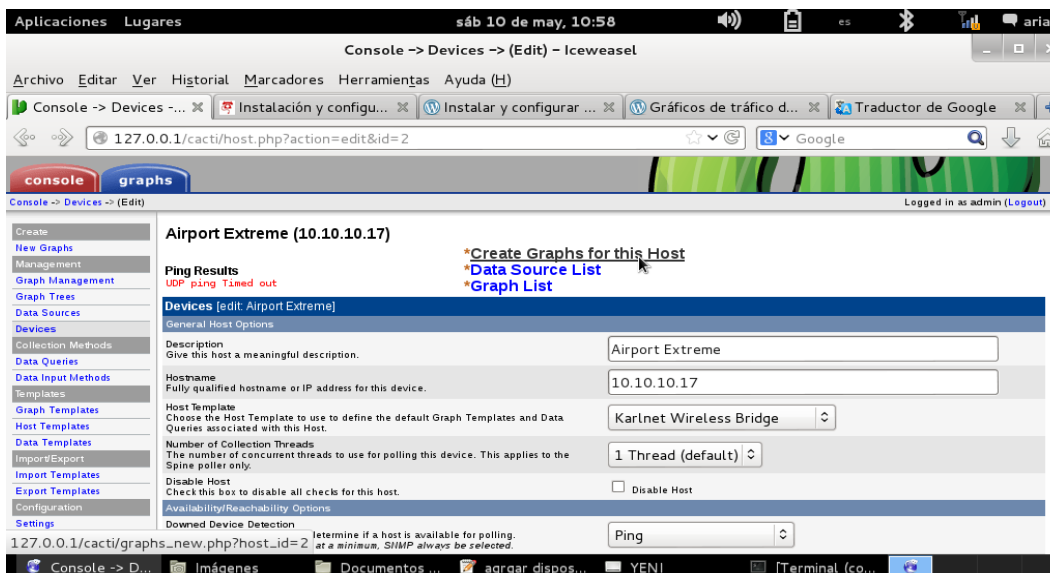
Aplicaciones Lugares sáb 10 de may, 10:58 es aria

Console -> Devices -> (Edit) - Iceweasel

Archivo Editar Ver Historial Marcadores Herramientas Ayuda (H)

Console -> Devices -... | Instalación y configu... | Instalar y configurar ... | Gráficos de tráfico d... | Traductor de Google

127.0.0.1/cacti/host.php?action=edit&id=2

Google

console graphs

Console -> Devices -> (Edit)

Logged in as admin (Logout)

Create
New Graphs
Management
Graph Management
Graph Trees
Data Sources
Devices
Collection Methods
Data Queries
Data Input Methods
Templates
Graph Templates
Host Templates
Data Templates
Import/Export
Import Templates
Export Templates
Configuration
Settings

Airport Extreme (10.10.10.17)

Ping Results
UDP ping Timed out

*Create Graphs for this Host
*Data Source List
*Graph List

Devices [edit: Airport Extreme]

General Host Options

Description
Give this host a meaningful description.

Airport Extreme

Hostname
Fully qualified hostname or IP address for this device.

10.10.10.17

Host Template
Choose the Host Template to use to define the default Graph Templates and Data Queries associated with this Host.

Karlnet Wireless Bridge

Number of Collection Threads
The number of concurrent threads to use for polling this device. This applies to the Spine poller only.

1 Thread (default)

Disable Host
Check this box to disable all checks for this host.

Disable Host

Availability/Reachability Options

Downed Device Detection
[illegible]letermine if a host is available for polling. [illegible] at a minimum, SNMP always be selected.

Ping

127.0.0.1/cacti/graphs_new.php?host_id=2

Console -> D... | Imágenes | Documentos ... | agrgar dispos... | YENI | [Terminal (co...